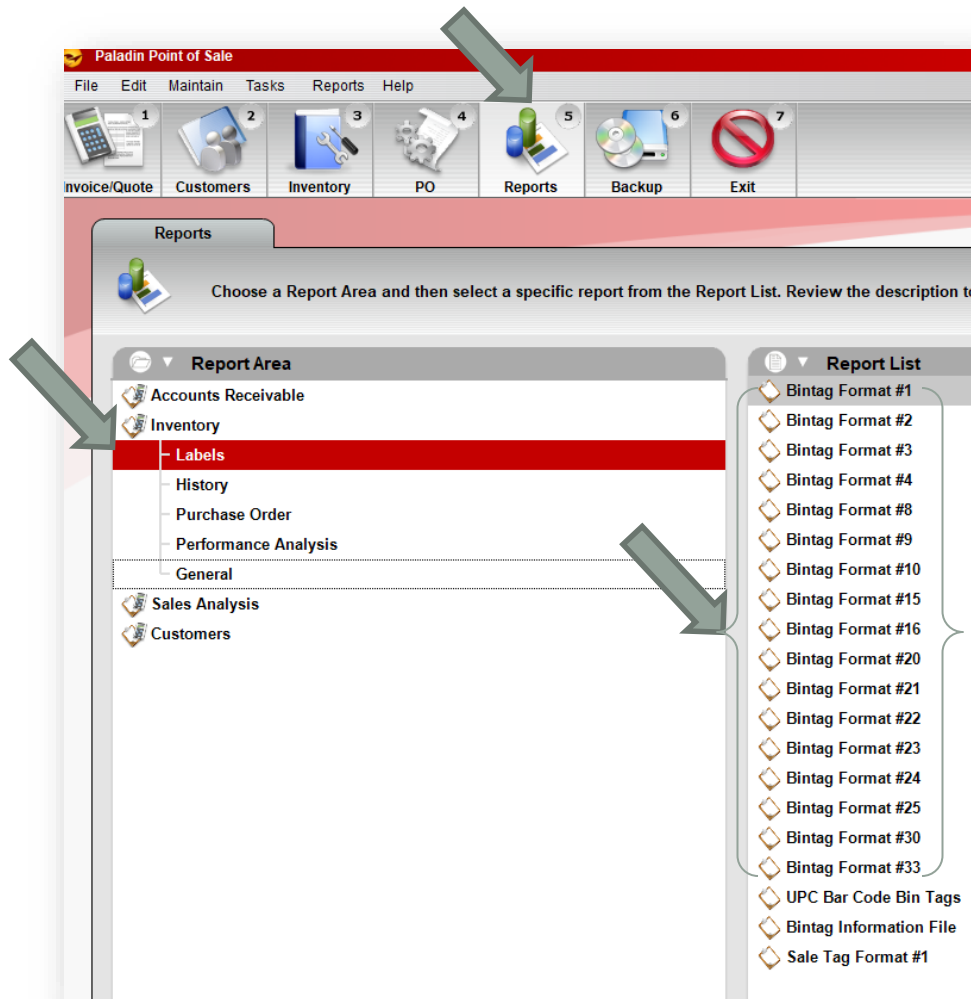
Paladin Point of Sale

File Edit Maintain Tasks Reports Help

1 Invoice/Quote
2 Customers
3 Inventory
4 PO
5 Reports
6 Backup
7 Exit

Reports

Choose a Report Area and then select a specific report from the Report List. Review the description t

Report Area
Accounts Receivable
Inventory
Labels
History
Purchase Order
Performance Analysis
General
Sales Analysis
Customers

Report List
Bintag Format #1
Bintag Format #2
Bintag Format #3
Bintag Format #4
Bintag Format #8
Bintag Format #9
Bintag Format #10
Bintag Format #15
Bintag Format #16
Bintag Format #20
Bintag Format #21
Bintag Format #22
Bintag Format #23
Bintag Format #24
Bintag Format #25
Bintag Format #30
Bintag Format #33
UPC Bar Code Bin Tags
Bintag Information File
Sale Tag Format #1